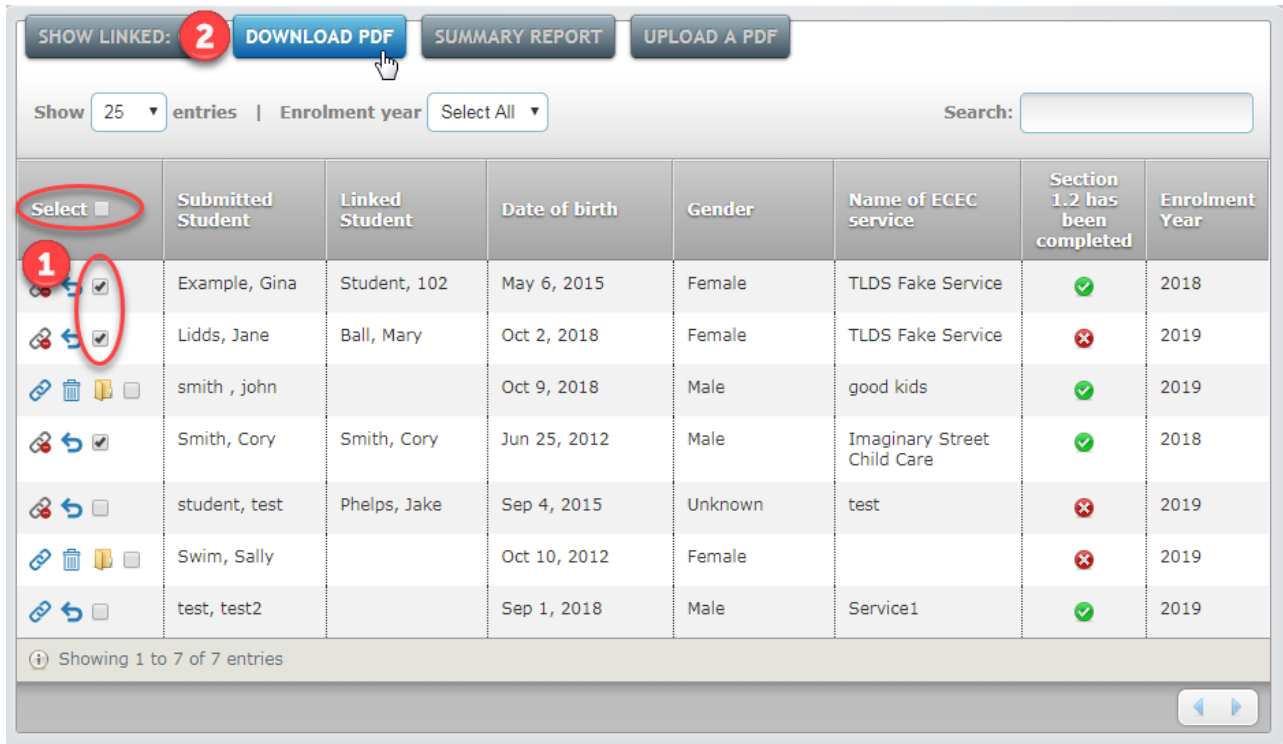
SHOW LINKED: 2 DOWNLOAD PDF SUMMARY REPORT UPLOAD A PDF

Show 25 entries | Enrolment year Select All Search:

| Select | Submitted Student | Linked Student | Date of birth | Gender | Name of ECEC service | Section 1.2 has been completed | Enrolment Year |
|---|---|---|---|---|---|---|---|
| 1 | Example, Gina | Student, 102 | May 6, 2015 | Female | TLDS Fake Service | ✔ | 2018 |
| | Lidds, Jane | Ball, Mary | Oct 2, 2018 | Female | TLDS Fake Service | ✖ | 2019 |
| | smith , john | | Oct 9, 2018 | Male | good kids | ✔ | 2019 |
| | Smith, Cory | Smith, Cory | Jun 25, 2012 | Male | Imaginary Street Child Care | ✔ | 2018 |
| | student, test | Phelps, Jake | Sep 4, 2015 | Unknown | test | ✖ | 2019 |
| | Swim, Sally | | Oct 10, 2012 | Female | | ✖ | 2019 |
| | test, test2 | | Sep 1, 2018 | Male | Service1 | ✔ | 2019 |

Showing 1 to 7 of 7 entries